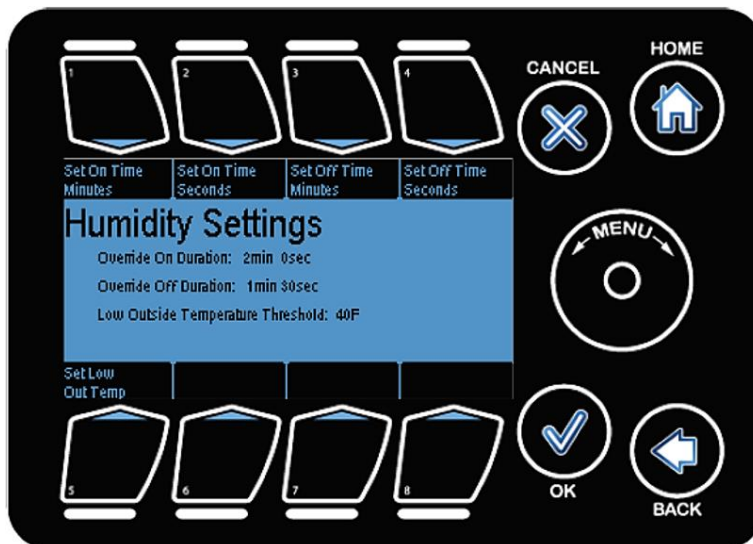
1
2
3
4
CANCEL
HOME
Set On Time Minutes
Set On Time Seconds
Set Off Time Minutes
Set Off Time Seconds
Humidity Settings
Override On Duration: 2min 0sec
Override Off Duration: 1min 30sec
Low Outside Temperature Threshold: 40F
MENU
Set Low Out Temp
5
6
7
8
OK
BACK